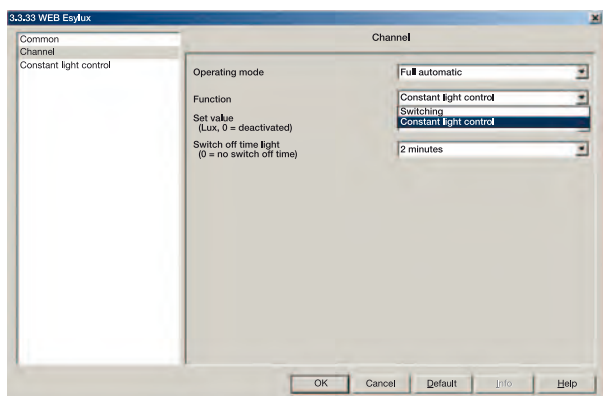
3.3.33 WEB Esylux

Common
Channel
Constant light control

Channel

Operating mode
Full automatic

Function
Constant light control
Switching
Constant light control

Set value
(Lux, 0 = deactivated)

Switch off time light
(0 = no switch off time)
2 minutes

OK
Cancel
Default
Info
Help